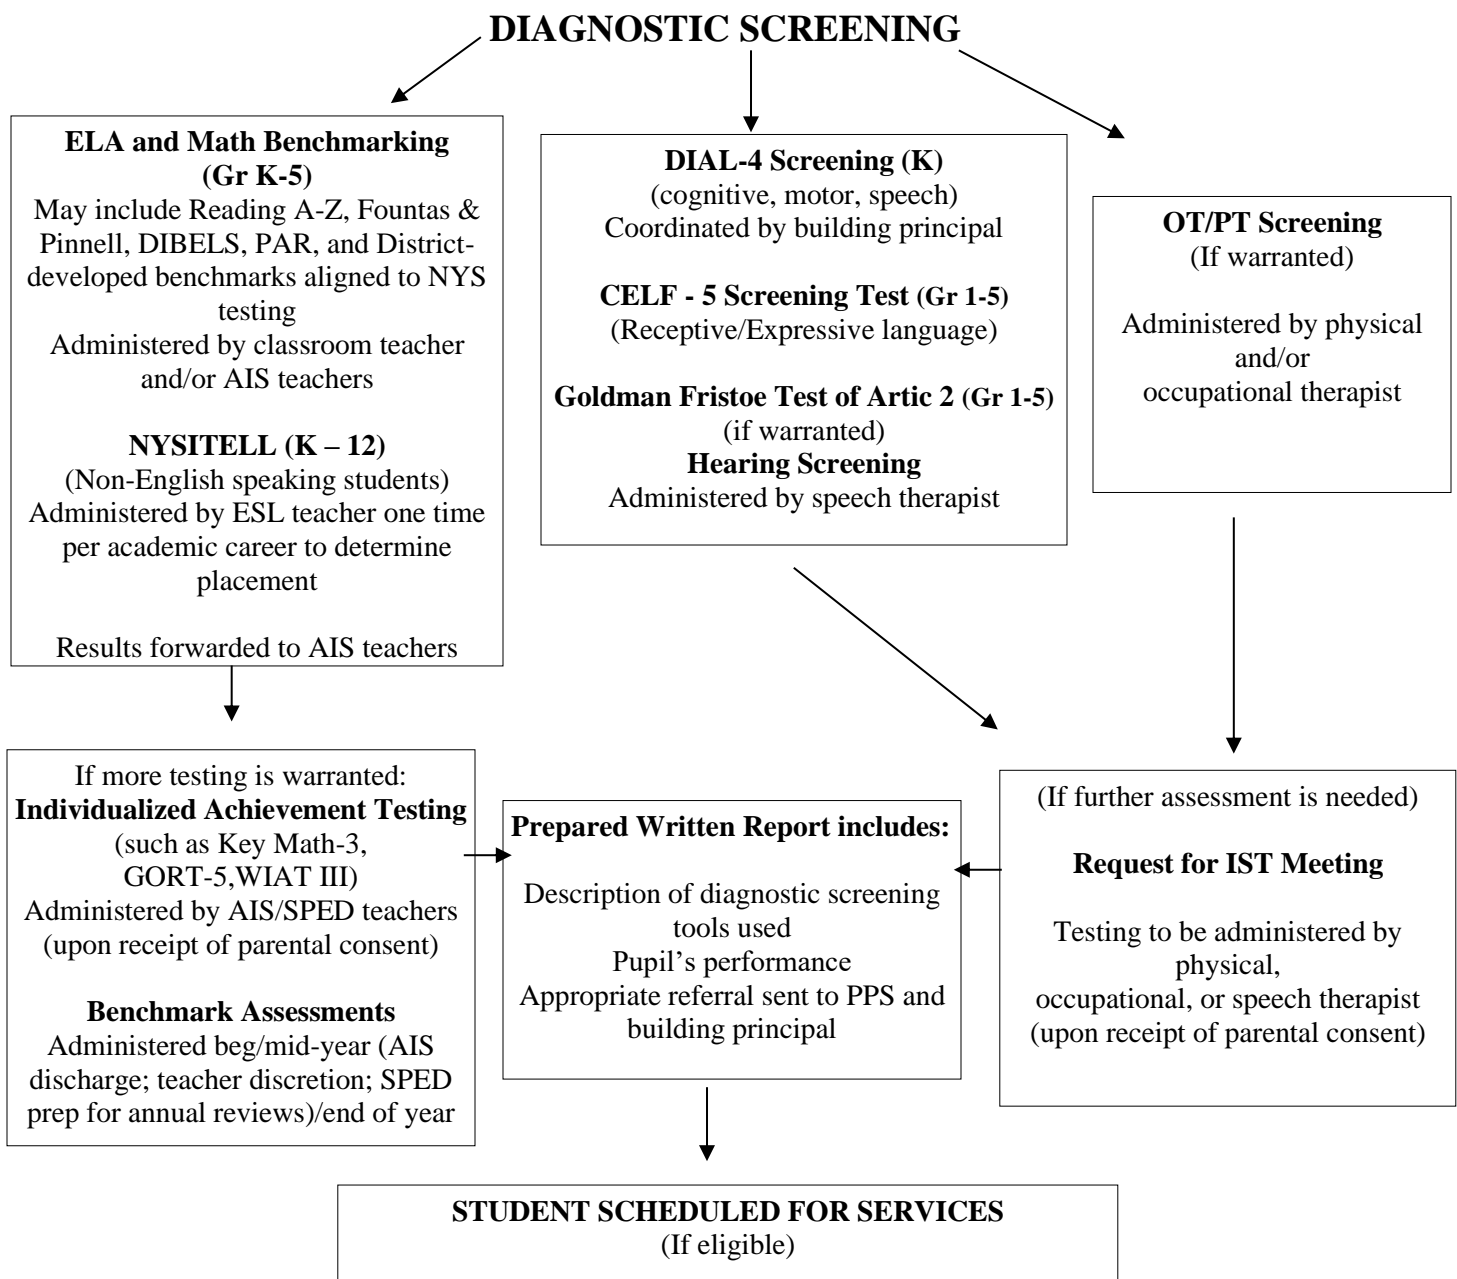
DIAGNOSTIC SCREENING

ELA and Math Benchmarking
(Gr K-5)
May include Reading A-Z, Fountas & Pinnell, DIBELS, PAR, and District-developed benchmarks aligned to NYS testing
Administered by classroom teacher and/or AIS teachers

NYSITELL (K – 12)
(Non-English speaking students)
Administered by ESL teacher one time per academic career to determine placement

Results forwarded to AIS teachers

DIAL-4 Screening (K)
(cognitive, motor, speech)
Coordinated by building principal

CELF - 5 Screening Test (Gr 1-5)
(Receptive/Expressive language)

Goldman Fristoe Test of Artic 2 (Gr 1-5)
(if warranted)
Hearing Screening
Administered by speech therapist

OT/PT Screening
(If warranted)

Administered by physical and/or occupational therapist

If more testing is warranted:
Individualized Achievement Testing
(such as Key Math-3, GORT-5,WIAT III)
Administered by AIS/SPED teachers
(upon receipt of parental consent)

Benchmark Assessments
Administered beg/mid-year (AIS discharge; teacher discretion; SPED prep for annual reviews)/end of year

Prepared Written Report includes:

Description of diagnostic screening tools used
Pupil's performance
Appropriate referral sent to PPS and building principal

(If further assessment is needed)

Request for IST Meeting

Testing to be administered by physical, occupational, or speech therapist
(upon receipt of parental consent)

STUDENT SCHEDULED FOR SERVICES
(If eligible)